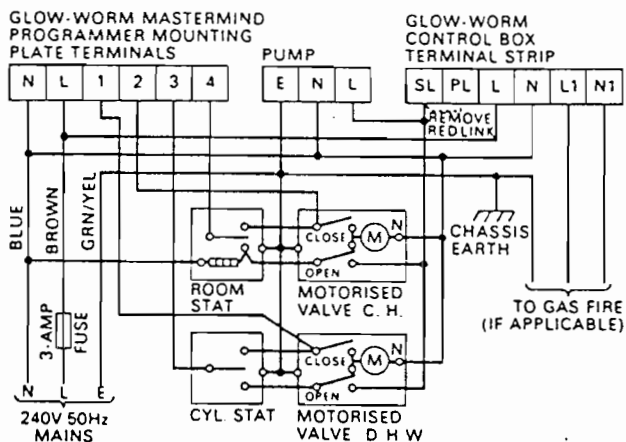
GLOW-WORM MASTERMIND PROGRAMMER MOUNTING PLATE TERMINALS

N L 1 2 3 4

PUMP

E N L

GLOW-WORM CONTROL BOX TERMINAL STRIP

SL PL L N L1 N1

REMOVE RED LINK

BLUE

BROWN

GRN/YEL

3-AMP FUSE

CLOSE

M

N

OPEN

ROOM STAT

MOTORISED VALVE C. H.

CHASSIS EARTH

TO GAS FIRE (IF APPLICABLE)

CLOSE

M

N

OPEN

CYL. STAT

MOTORISED VALVE D H W

N L E

240V 50Hz MAINS